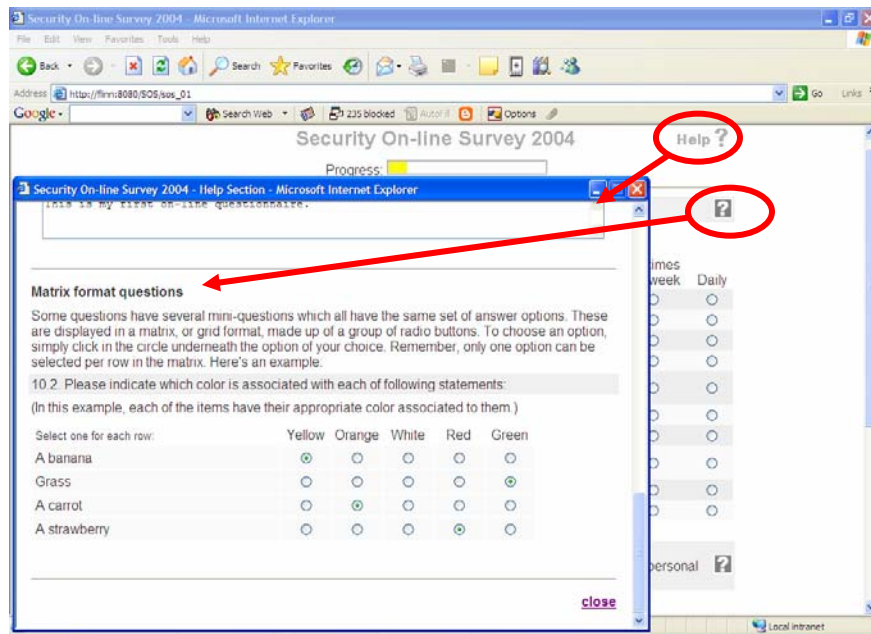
Security On-line Survey 2004 - Microsoft Internet Explorer

File Edit View Favorites Tools Help

Back Search Favorites

Address http://flinn:8080/SOS/sos_01 Go Links

Google Search Web 235 blocked AutoFill Options

Security On-line Survey 2004

Help ?

Progress:

Security On-line Survey 2004 - Help Section - Microsoft Internet Explorer

This is my first on-line questionnaire.

Matrix format questions

Some questions have several mini-questions which all have the same set of answer options. These are displayed in a matrix, or grid format, made up of a group of radio buttons. To choose an option, simply click in the circle underneath the option of your choice. Remember, only one option can be selected per row in the matrix. Here's an example.

10.2. Please indicate which color is associated with each of following statements:

(In this example, each of the items have their appropriate color associated to them.)

| Select one for each row: | Yellow | Orange | White | Red | Green |
|---|---|---|---|---|---|
| A banana | ◉ | ○ | ○ | ○ | ○ |
| Grass | ○ | ○ | ○ | ○ | ◉ |
| A carrot | ○ | ◉ | ○ | ○ | ○ |
| A strawberry | ○ | ○ | ○ | ◉ | ○ |

close

imes week Daily

personal

Local intranet